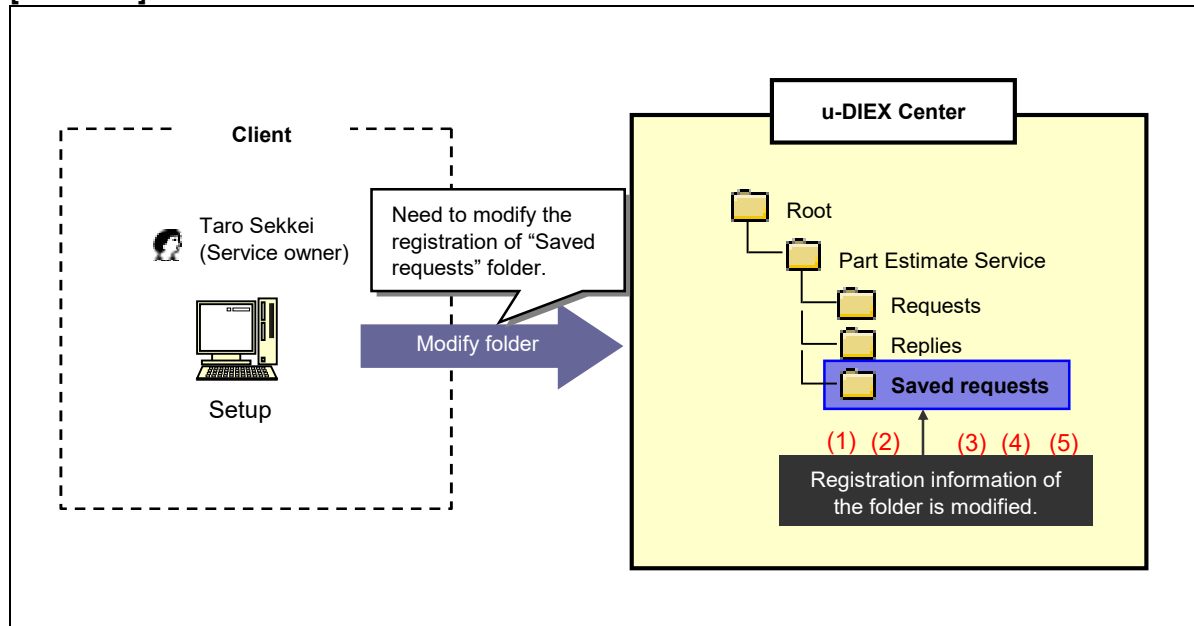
Client

Taro Sekkei
(Service owner)

Setup

Need to modify the registration of “Saved requests” folder.

Modify folder

u-DIEX Center

Root

Part Estimate Service

Requests

Replies

Saved requests

(1) (2) (3) (4) (5)

Registration information of the folder is modified.